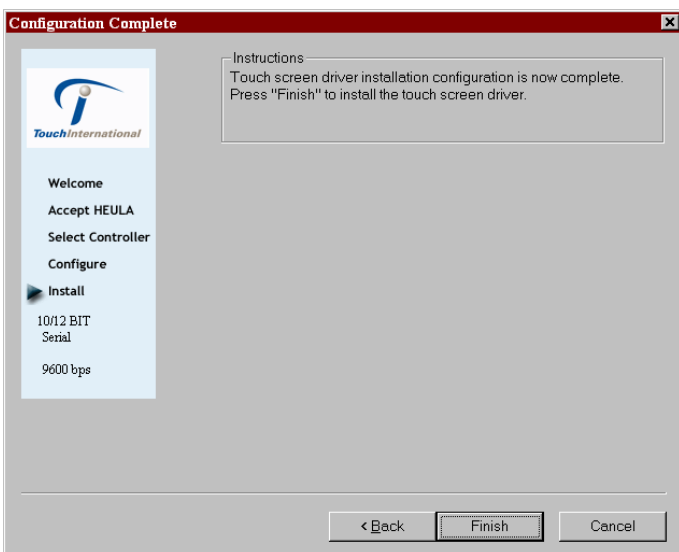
Configuration Complete

TouchInternational

Welcome

Accept HEULA

Select Controller

Configure

Install

10/12 BIT
Serial

9600 bps

Instructions

Touch screen driver installation configuration is now complete. Press "Finish" to install the touch screen driver.

< Back

Finish

Cancel